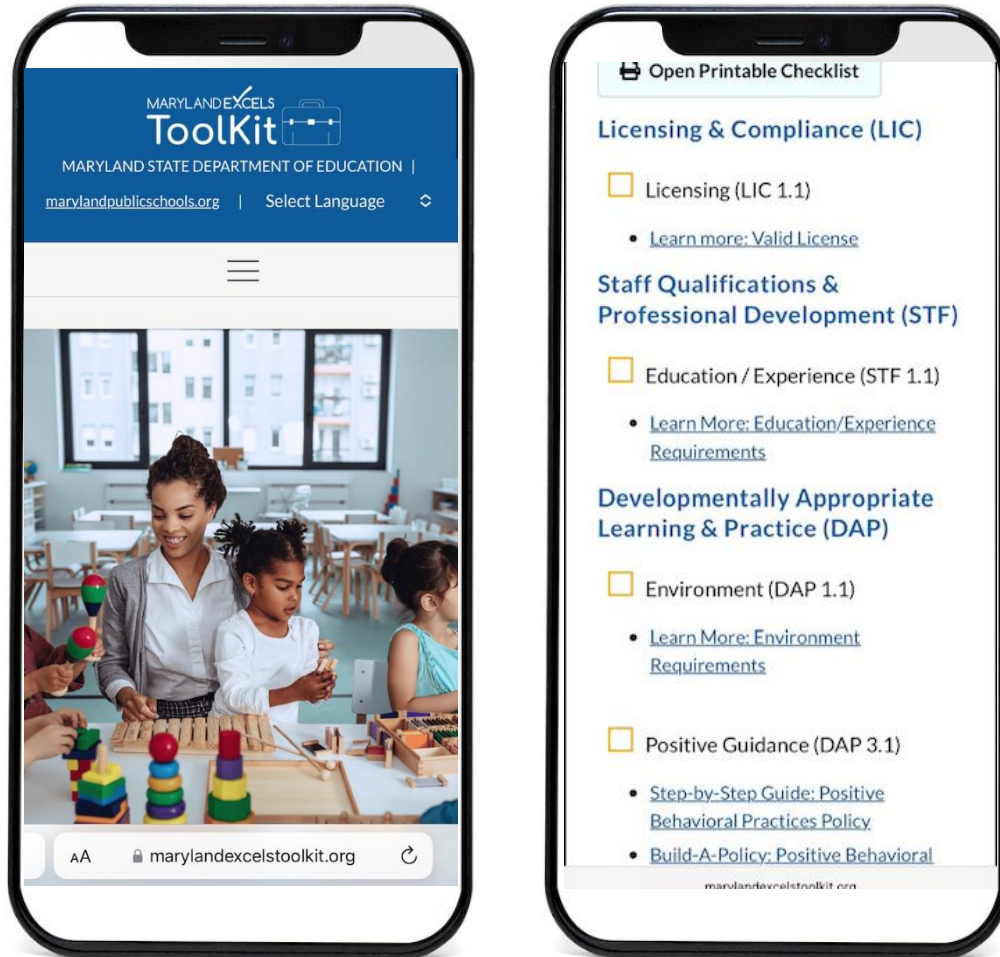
MARYLAND EXCELS
ToolKit

MARYLAND STATE DEPARTMENT OF EDUCATION |

marylandpublicschools.org | Select Language

AA marylandexcelstoolkit.org

Open Printable Checklist

Licensing & Compliance (LIC)

Licensing (LIC 1.1)

- Learn more: Valid License

Staff Qualifications & Professional Development (STF)

Education / Experience (STF 1.1)

- Learn More: Education/Experience Requirements

Developmentally Appropriate Learning & Practice (DAP)

Environment (DAP 1.1)

- Learn More: Environment Requirements

Positive Guidance (DAP 3.1)

- Step-by-Step Guide: Positive Behavioral Practices Policy
- Build-A-Policy: Positive Behavioral

marylandexcelstoolkit.org